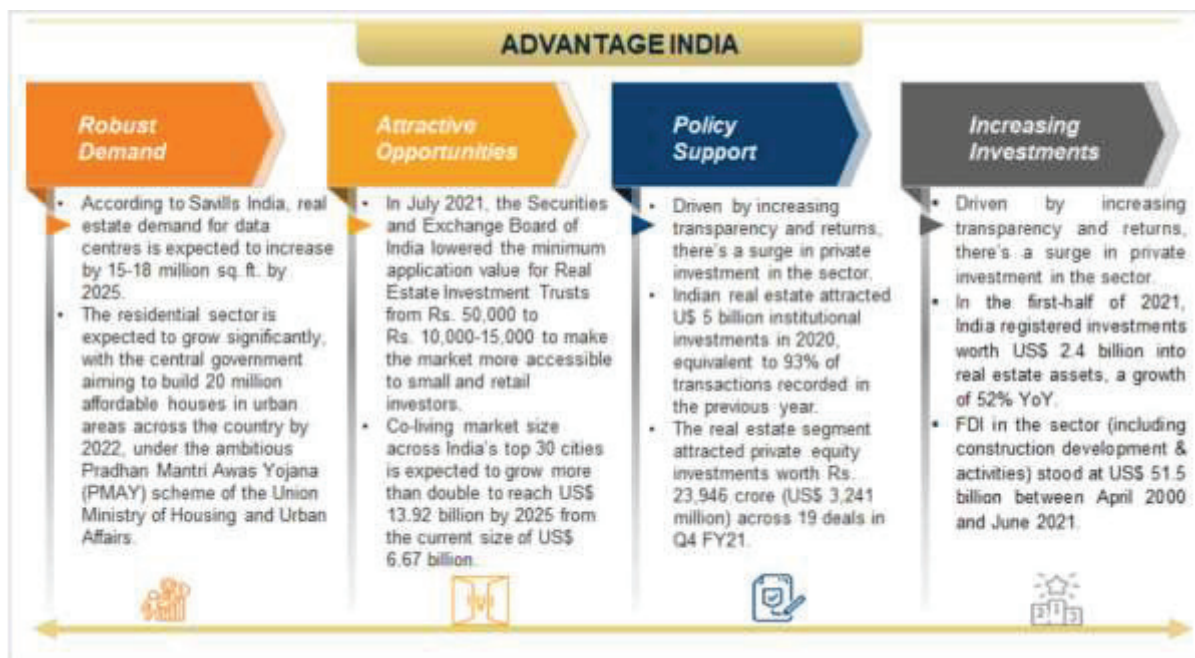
ADVANTAGE INDIA

Robust Demand

- According to Savills India, real estate demand for data centres is expected to increase by 15-18 million sq. ft. by 2025.
- The residential sector is expected to grow significantly, with the central government aiming to build 20 million affordable houses in urban areas across the country by 2022, under the ambitious Pradhan Mantri Awas Yojana (PMAY) scheme of the Union Ministry of Housing and Urban Affairs.

Attractive Opportunities

- In July 2021, the Securities and Exchange Board of India lowered the minimum application value for Real Estate Investment Trusts from Rs. 50,000 to Rs. 10,000-15,000 to make the market more accessible to small and retail investors.
- Co-living market size across India's top 30 cities is expected to grow more than double to reach US$ 13.92 billion by 2025 from the current size of US$ 6.67 billion.

Policy Support

- Driven by increasing transparency and returns, there's a surge in private investment in the sector.
- Indian real estate attracted U$ 5 billion institutional investments in 2020, equivalent to 93% of transactions recorded in the previous year.
- The real estate segment attracted private equity investments worth Rs. 23,946 crore (US$ 3,241 million) across 19 deals in Q4 FY21.

Increasing Investments

- Driven by increasing transparency and returns, there's a surge in private investment in the sector.
- In the first-half of 2021, India registered investments worth US$ 2.4 billion into real estate assets, a growth of 52% YoY.
- FDI in the sector (including construction development & activities) stood at US$ 51.5 billion between April 2000 and June 2021.

2 1 3